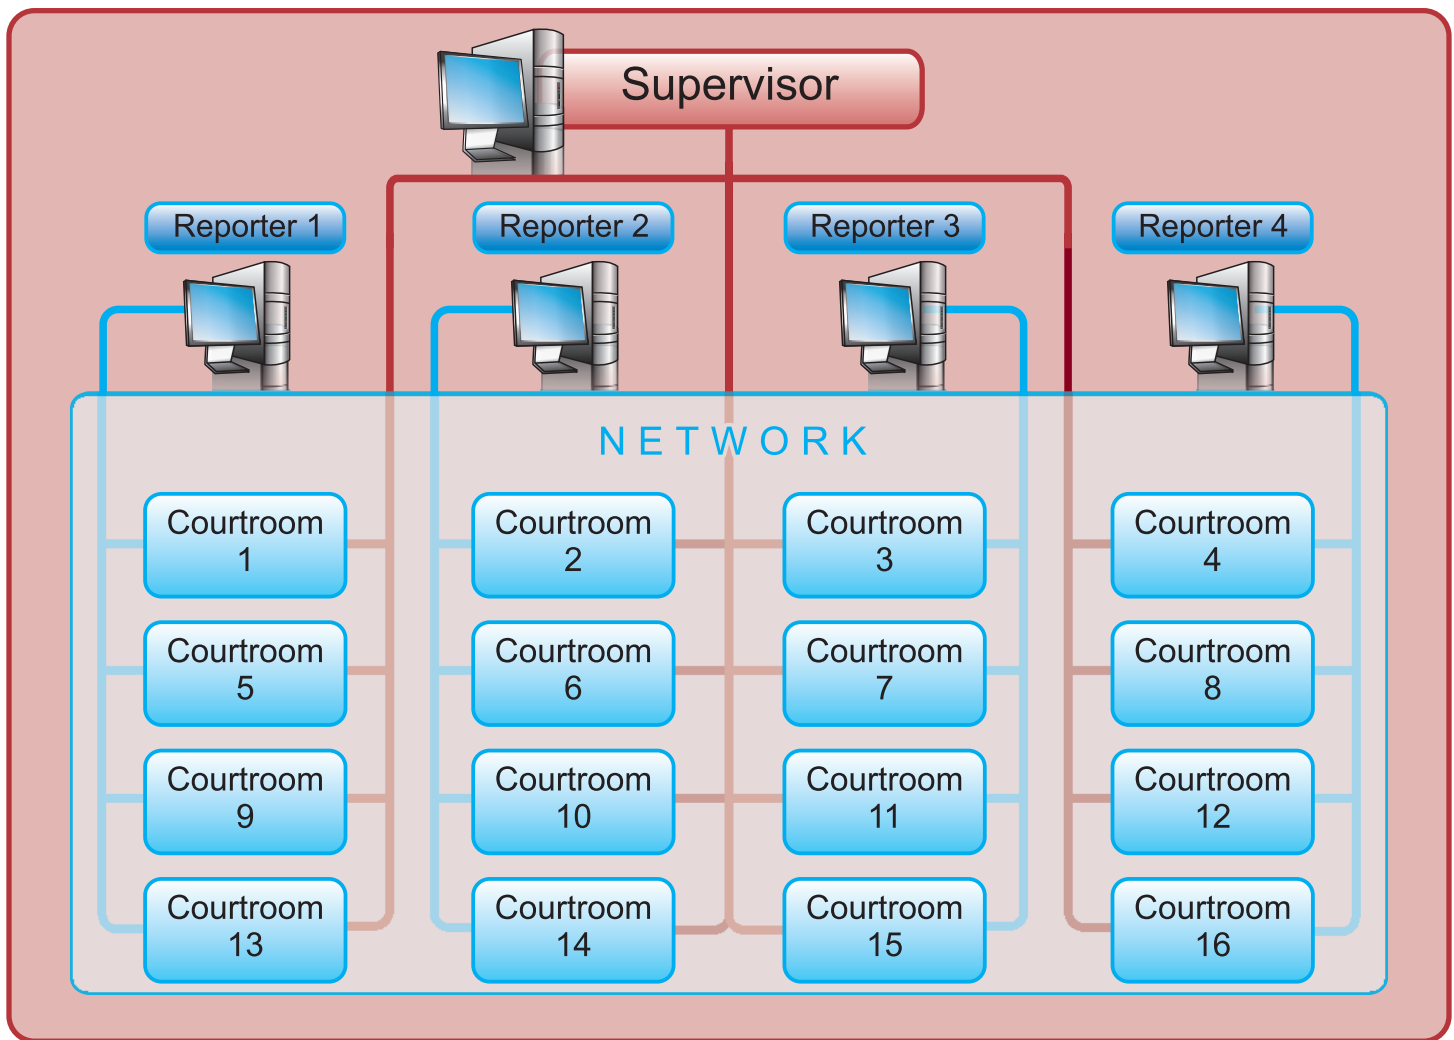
Supervisor

Reporter 1

Reporter 2

Reporter 3

Reporter 4

NETWORK

Courtroom 1

Courtroom 2

Courtroom 3

Courtroom 4

Courtroom 5

Courtroom 6

Courtroom 7

Courtroom 8

Courtroom 9

Courtroom 10

Courtroom 11

Courtroom 12

Courtroom 13

Courtroom 14

Courtroom 15

Courtroom 16